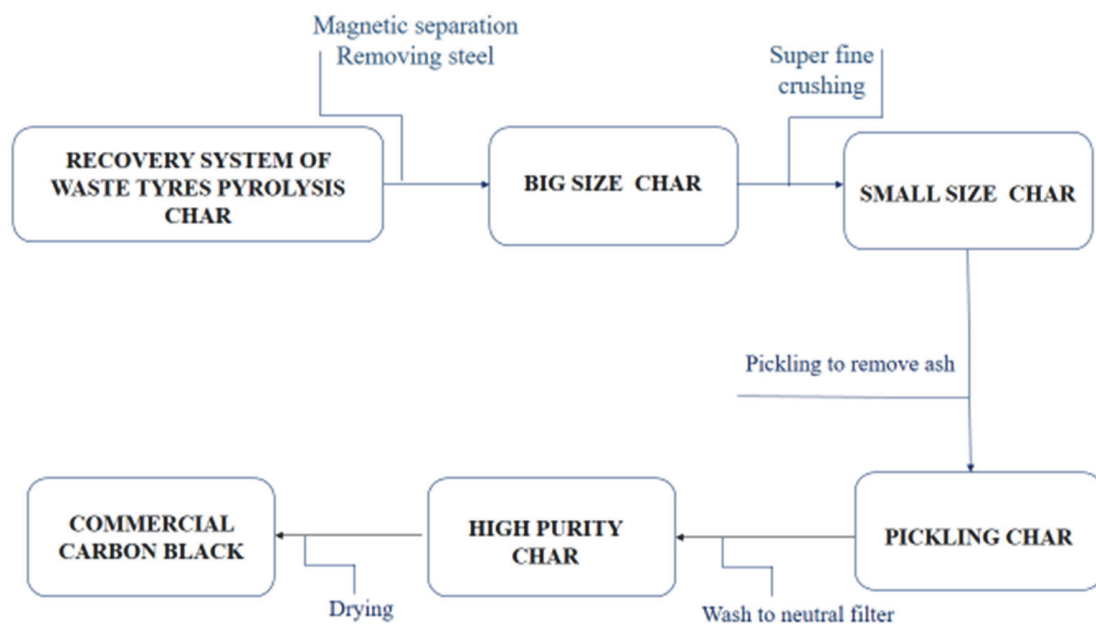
Magnetic separation
Removing steel

RECOVERY SYSTEM OF WASTE TYRES PYROLYSIS CHAR

BIG SIZE CHAR

Super fine crushing

SMALL SIZE CHAR

Pickling to remove ash

PICKLING CHAR

Wash to neutral filter

HIGH PURITY CHAR

Drying

COMMERCIAL CARBON BLACK